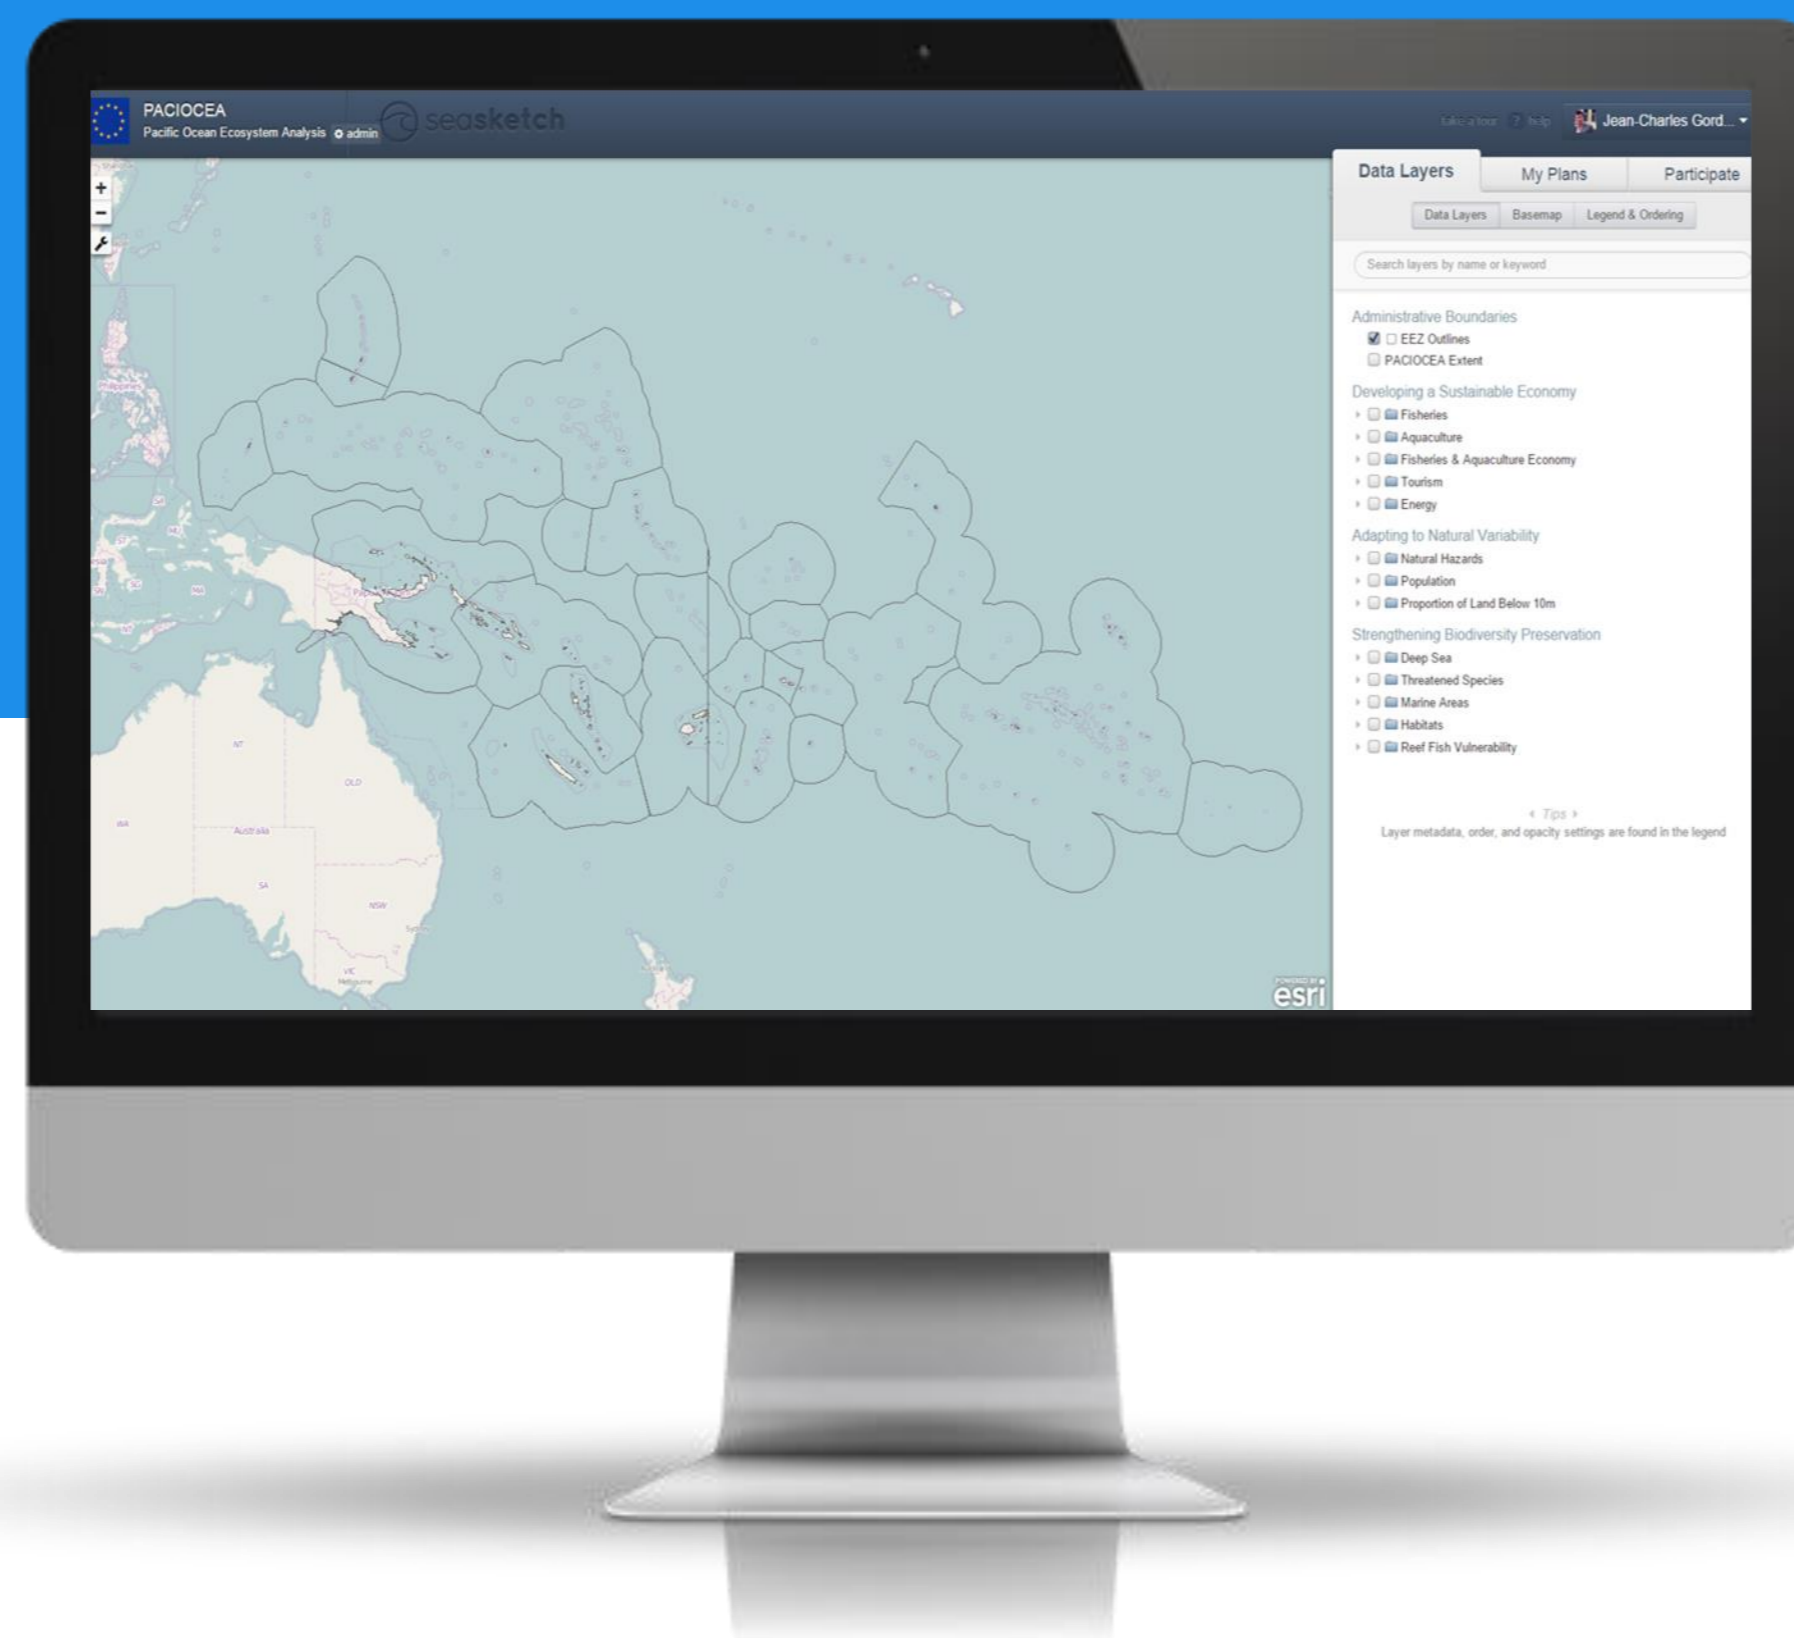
PACIOCEA
Pacific Ocean Ecosystem Analysis admin
seasketch
take a tour ? help
Jean-Charles Gord...
+
−
Data Layers My Plans Participate
Data Layers Basemap Legend & Ordering
Search layers by name or keyword
Administrative Boundaries
EEZ Outlines
PACIOCEA Extent
Developing a Sustainable Economy
Fisheries
Aquaculture
Fisheries & Aquaculture Economy
Tourism
Energy
Adapting to Natural Variability
Natural Hazards
Population
Proportion of Land Below 10m
Strengthening Biodiversity Preservation
Deep Sea
Threatened Species
Marine Areas
Habitats
Reef Fish Vulnerability
‹ Tips ›
Layer metadata, order, and opacity settings are found in the legend
Australia
NT
QLD
WA
SA
NSW
VIC
Melbourne
Sydney
esri